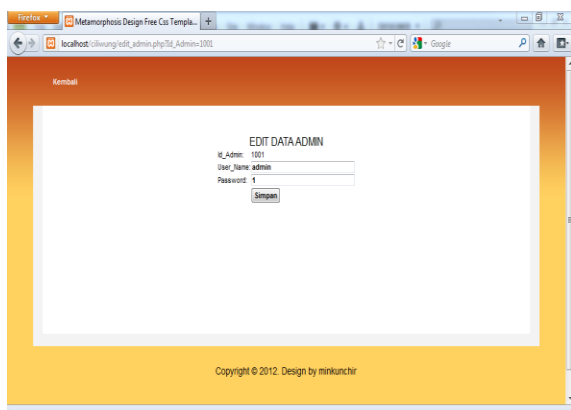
Firefox
Metamorphosis Design Free Css Templa...
+
localhost/ciliwung/edit_admin.php?id_Admin=1001
Google

Kembali

EDIT DATA ADMIN
Id_Admin: 1001
User_Name: admin
Password: 1
Simpan

Copyright © 2012. Design by minkunchir